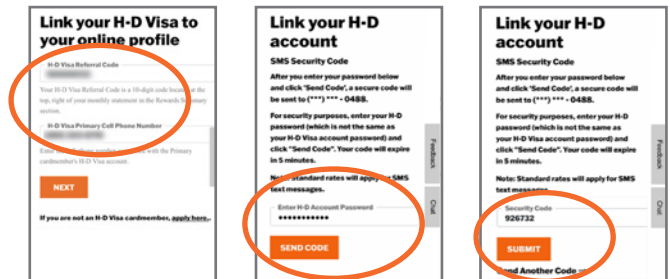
Link your H-D Visa to your online profile

H-D Visa Referral Code

Your H-D Visa Referral Code is a 10-digit code located in the top, right of your monthly statement in the Rewards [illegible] section.

H-D Visa Primary Cell Phone Number

Enter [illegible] with the Primary cardmember's H-D Visa account.

NEXT

If you are not an H-D Visa cardmember, apply here.

Link your H-D account

SMS Security Code

After you enter your password below and click "Send Code", a secure code will be sent to (***) *** - 0488.

For security purposes, enter your H-D password (which is not the same as your H-D Visa account password) and click "Send Code". Your code will expire in 5 minutes.

Note: Standard rates will apply for SMS text messages.

Enter H-D Account Password
••••••••••••

SEND CODE

Feedback

Chat

Link your H-D account

SMS Security Code

After you enter your password below and click "Send Code", a secure code will be sent to (***) *** - 0488.

For security purposes, enter your H-D password (which is not the same as your H-D Visa account password) and click "Send Code". Your code will expire in 5 minutes.

Note: Standard rates will apply for SMS text messages.

Security Code
926732

SUBMIT

Send Another Code

Feedback

Chat